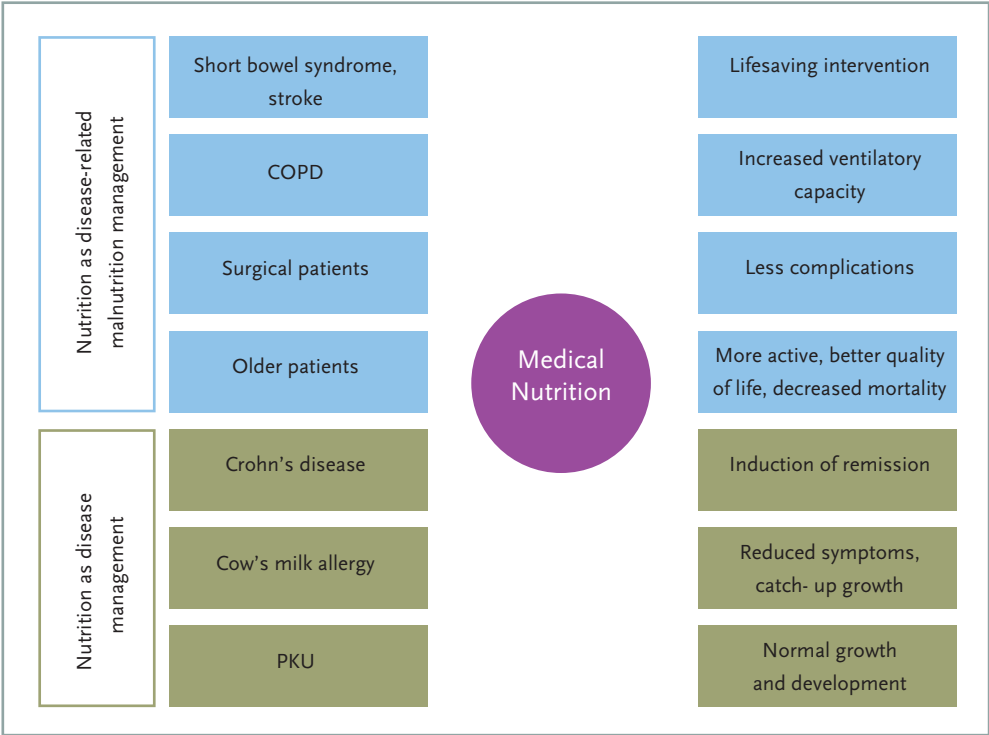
Nutrition as disease-related malnutrition management

Short bowel syndrome, stroke

COPD

Surgical patients

Older patients

Nutrition as disease management

Crohn’s disease

Cow’s milk allergy

PKU

Medical Nutrition

Lifesaving intervention

Increased ventilatory capacity

Less complications

More active, better quality of life, decreased mortality

Induction of remission

Reduced symptoms, catch- up growth

Normal growth and development